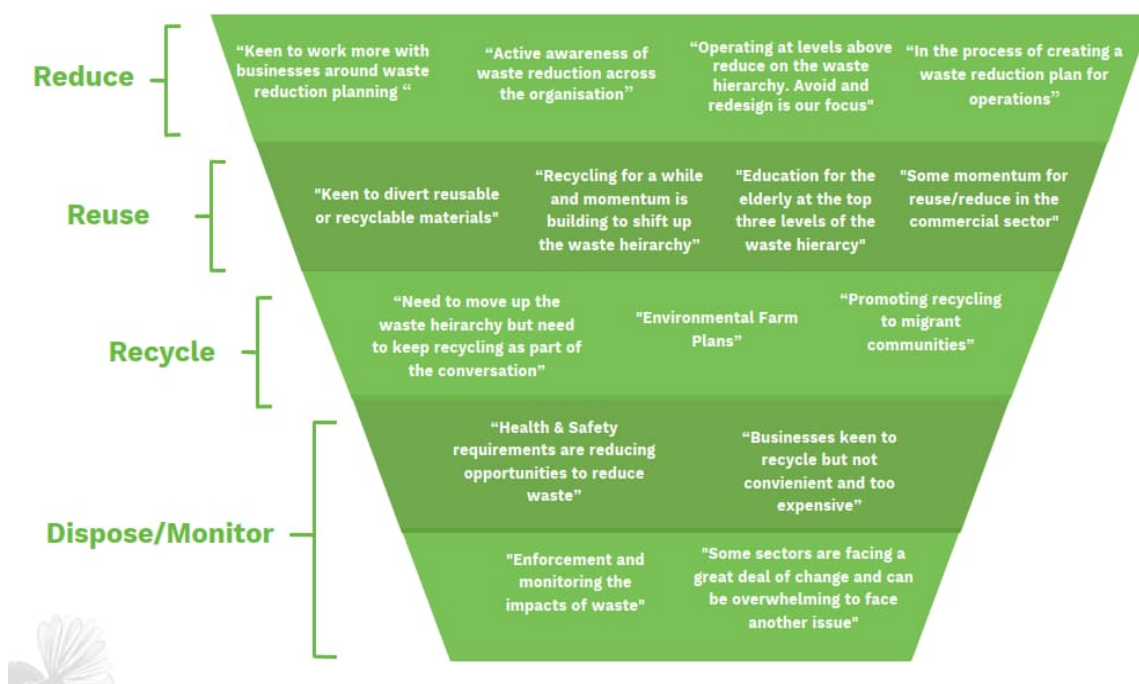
Reduce

“Keen to work more with businesses around waste reduction planning “

“Active awareness of waste reduction across the organisation”

“Operating at levels above reduce on the waste hierarchy. Avoid and redesign is our focus"

“In the process of creating a waste reduction plan for operations”

Reuse

"Keen to divert reusable or recyclable materials"

“Recycling for a while and momentum is building to shift up the waste heirarchy”

"Education for the elderly at the top three levels of the waste hierarcy"

"Some momentum for reuse/reduce in the commercial sector"

Recycle

“Need to move up the waste heirarchy but need to keep recycling as part of the conversation”

"Environmental Farm Plans”

“Promoting recycling to migrant communities”

Dispose/Monitor

“Health & Safety requirements are reducing opportunities to reduce waste”

“Businesses keen to recycle but not convienient and too expensive”

"Enforcement and monitoring the impacts of waste"

"Some sectors are facing a great deal of change and can be overwhelming to face another issue"